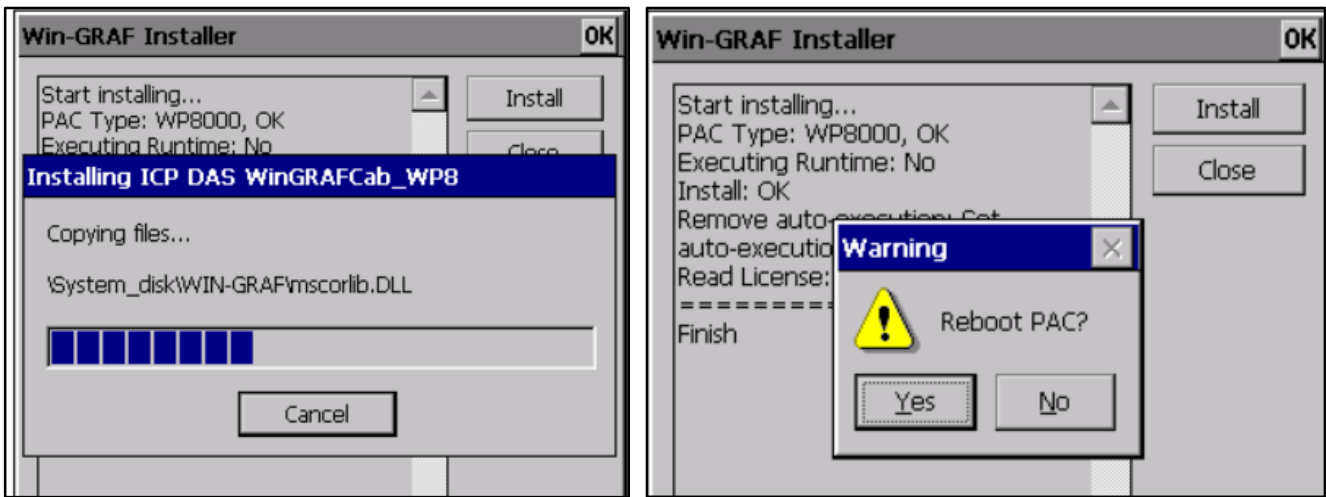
Win-GRAF Installer

OK

Start installing...
PAC Type: WP8000, OK
Executing Runtime: No

Install

Close

Installing ICP DAS WinGRAFCab_WP8

Copying files...

\System_disk\WIN-GRAF\mscorlib.DLL

Cancel

Win-GRAF Installer

OK

Start installing...
PAC Type: WP8000, OK
Executing Runtime: No
Install: OK
Remove auto-execution: Set
auto-executio
Read License:
=========
Finish

Install

Close

Warning

Reboot PAC?

Yes

No